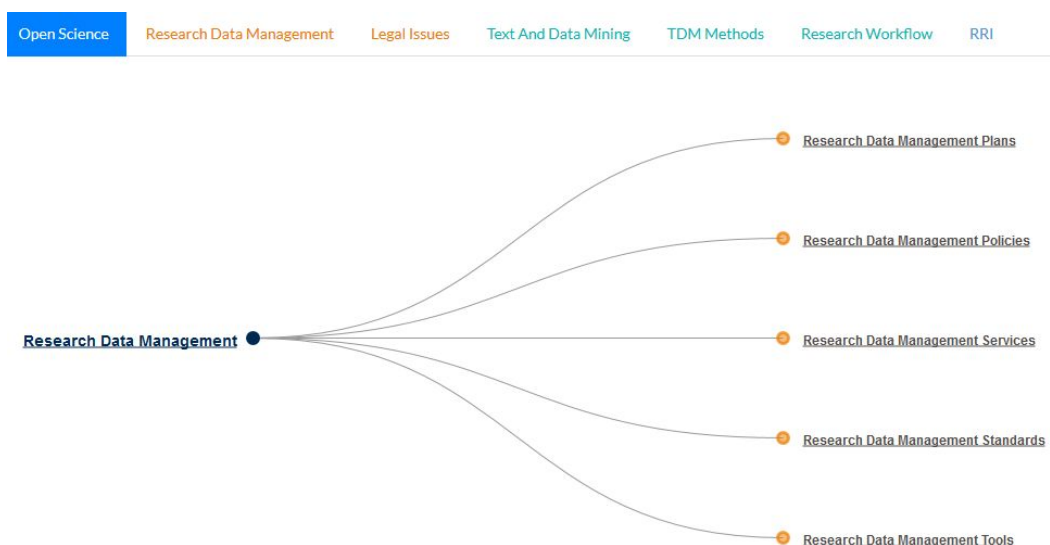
Open Science Research Data Management Legal Issues Text And Data Mining TDM Methods Research Workflow RRI

Research Data Management Plans

Research Data Management Policies

Research Data Management

Research Data Management Services

Research Data Management Standards

Research Data Management Tools